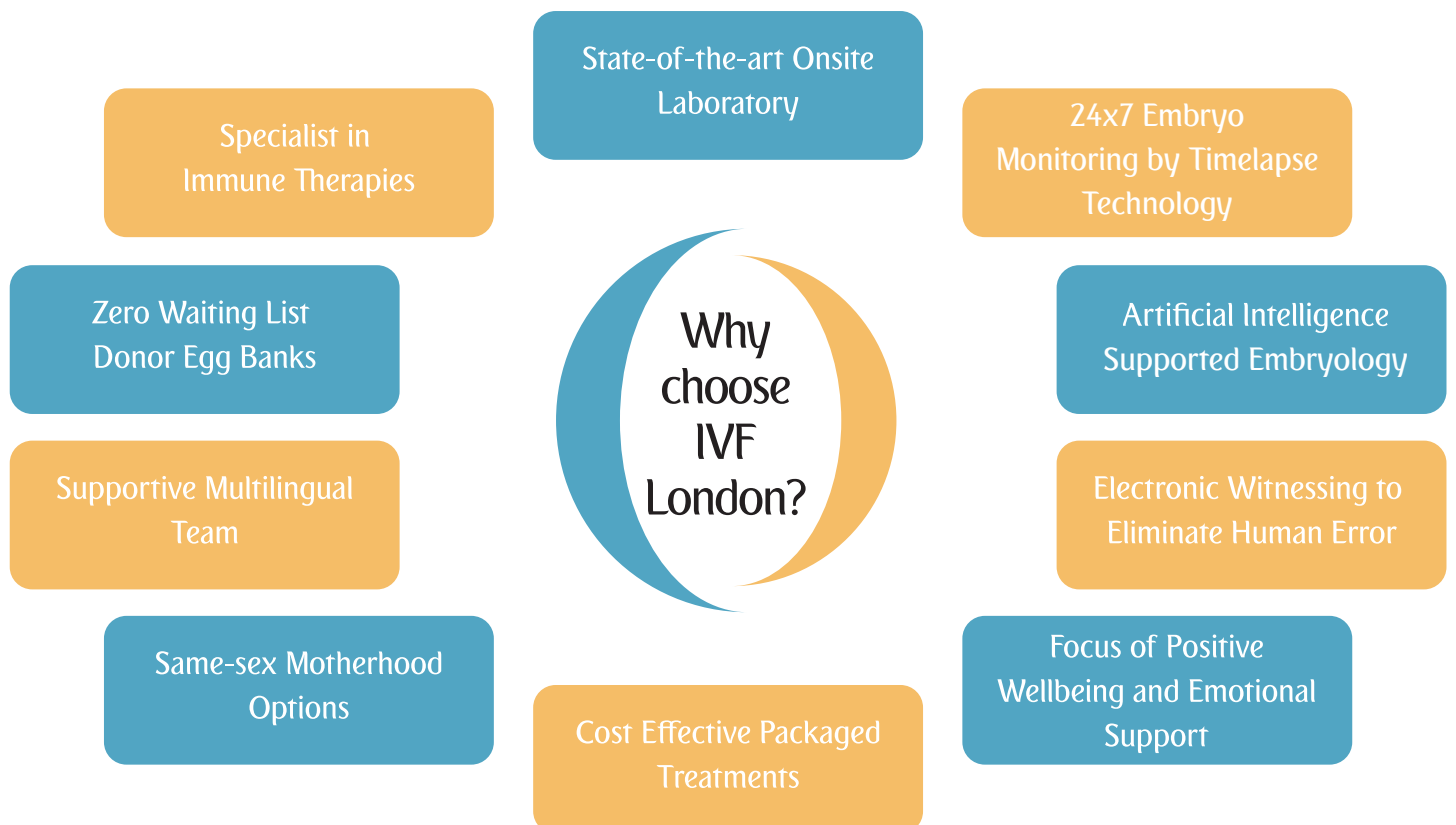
Why choose IVF London?

State-of-the-art Onsite Laboratory

24x7 Embryo Monitoring by Timelapse Technology

Artificial Intelligence Supported Embryology

Electronic Witnessing to Eliminate Human Error

Focus of Positive Wellbeing and Emotional Support

Cost Effective Packaged Treatments

Same-sex Motherhood Options

Supportive Multilingual Team

Zero Waiting List Donor Egg Banks

Specialist in Immune Therapies